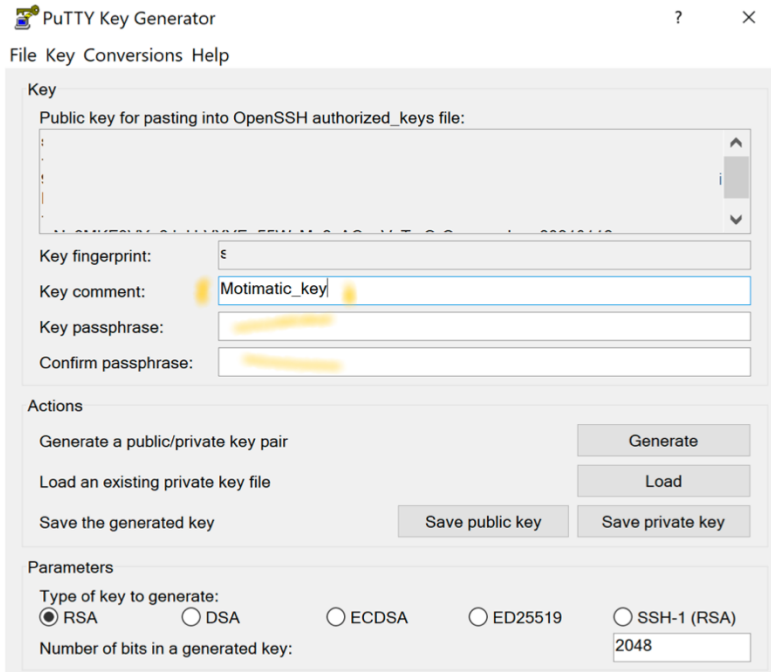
PuTTY Key Generator

? ×

File Key Conversions Help

Key

Public key for pasting into OpenSSH authorized_keys file:

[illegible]

Key fingerprint: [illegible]

Key comment: Motimatic_key

Key passphrase:

Confirm passphrase:

Actions

Generate a public/private key pair

Generate

Load an existing private key file

Load

Save the generated key

Save public key

Save private key

Parameters

Type of key to generate:

RSA DSA ECDSA ED25519 SSH-1 (RSA)

Number of bits in a generated key: 2048